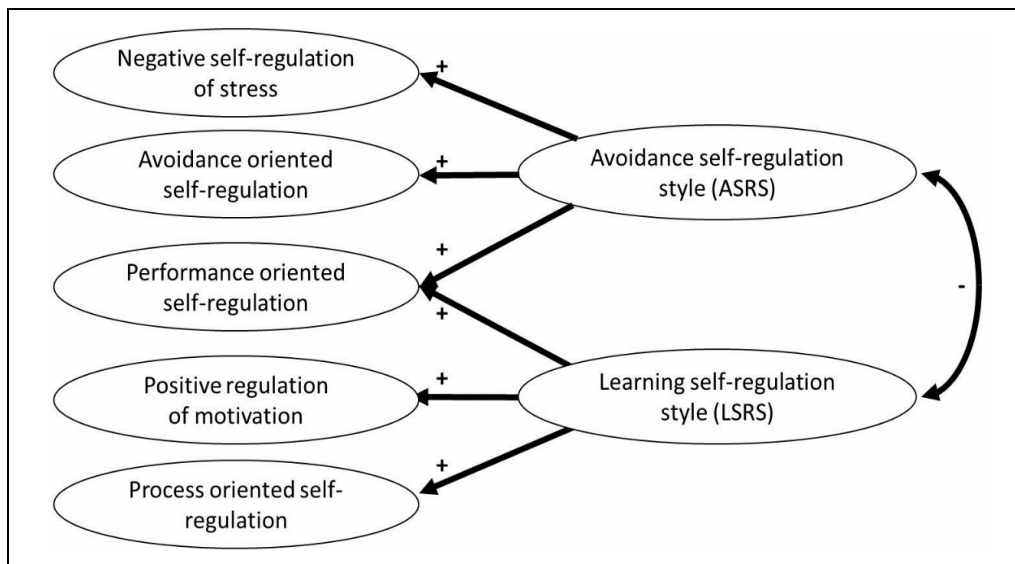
Negative self-regulation of stress

+

Avoidance oriented self-regulation

+

Avoidance self-regulation style (ASRS)

+

Performance oriented self-regulation

+

-

Positive regulation of motivation

+

Learning self-regulation style (LSRS)

+

Process oriented self-regulation